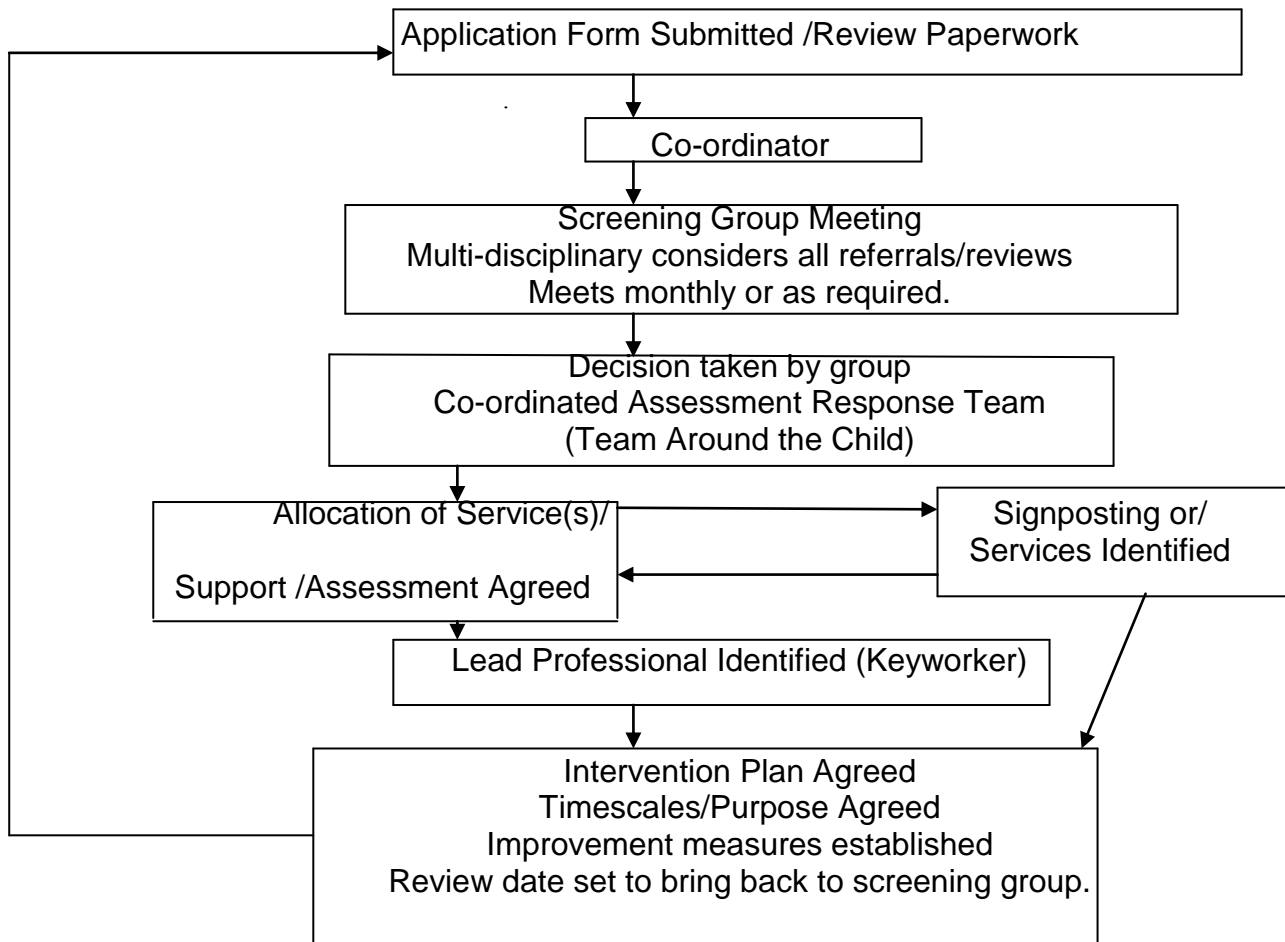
Application Form Submitted /Review Paperwork

Co-ordinator

Screening Group Meeting
Multi-disciplinary considers all referrals/reviews
Meets monthly or as required.

Decision taken by group
Co-ordinated Assessment Response Team
(Team Around the Child)

Allocation of Service(s)/

Support /Assessment Agreed

Signposting or/
Services Identified

Lead Professional Identified (Keyworker)

Intervention Plan Agreed
Timescales/Purpose Agreed
Improvement measures established
Review date set to bring back to screening group.